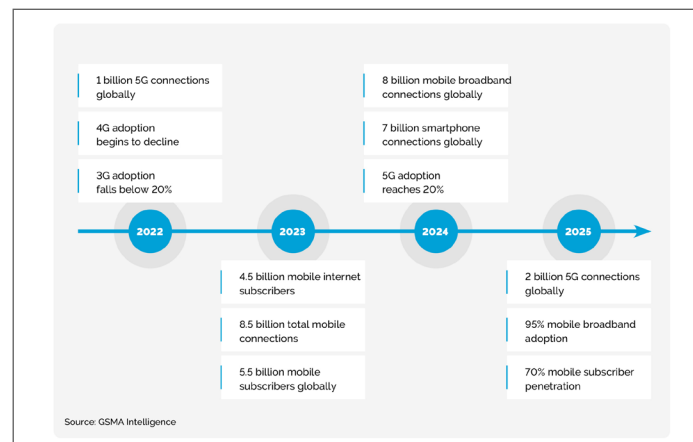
1 billion 5G connections globally

4G adoption begins to decline

3G adoption falls below 20%

8 billion mobile broadband connections globally

7 billion smartphone connections globally

5G adoption reaches 20%

2022

2023

2024

2025

4.5 billion mobile internet subscribers

8.5 billion total mobile connections

5.5 billion mobile subscribers globally

2 billion 5G connections globally

95% mobile broadband adoption

70% mobile subscriber penetration

Source: GSMA Intelligence